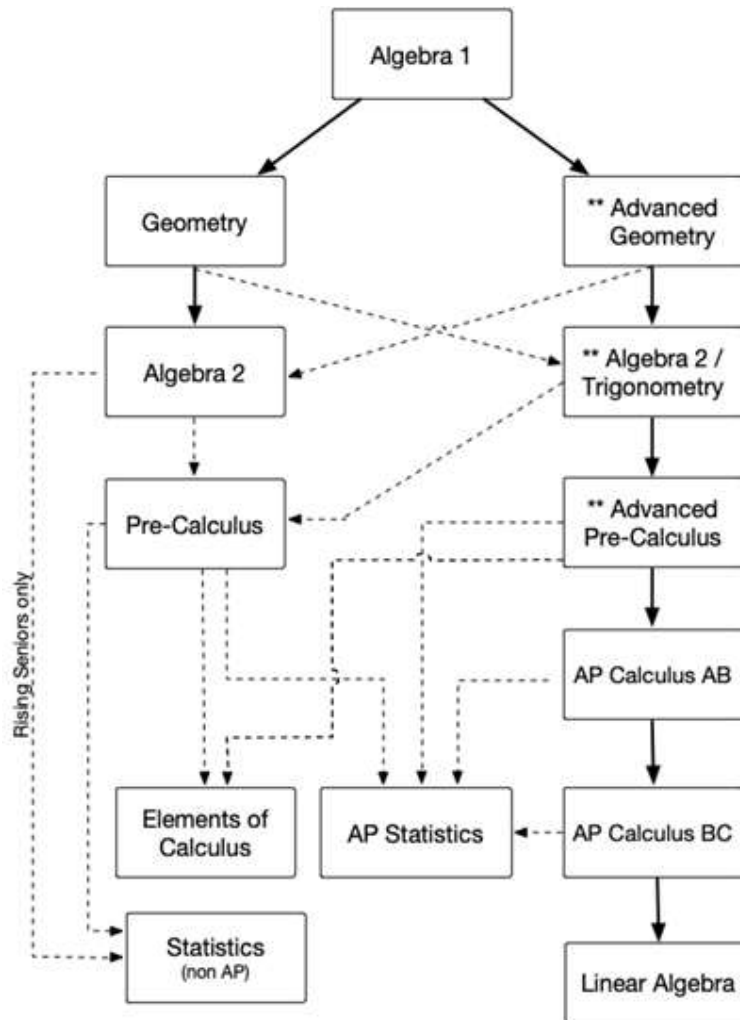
Algebra 1

Geometry

** Advanced Geometry

Algebra 2

** Algebra 2 / Trigonometry

Pre-Calculus

** Advanced Pre-Calculus

Rising Seniors only

AP Calculus AB

Elements of Calculus

AP Statistics

AP Calculus BC

Statistics (non AP)

Linear Algebra